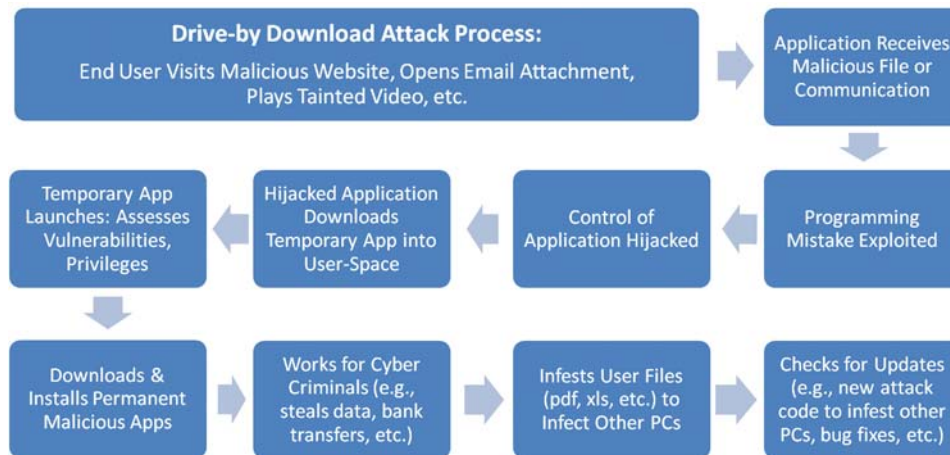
**Drive-by Download Attack Process:**

End User Visits Malicious Website, Opens Email Attachment, Plays Tainted Video, etc.

Application Receives Malicious File or Communication

Programming Mistake Exploited

Control of Application Hijacked

Hijacked Application Downloads Temporary App into User-Space

Temporary App Launches: Assesses Vulnerabilities, Privileges

Downloads & Installs Permanent Malicious Apps

Works for Cyber Criminals (e.g., steals data, bank transfers, etc.)

Infests User Files (pdf, xls, etc.) to Infect Other PCs

Checks for Updates (e.g., new attack code to infest other PCs, bug fixes, etc.)